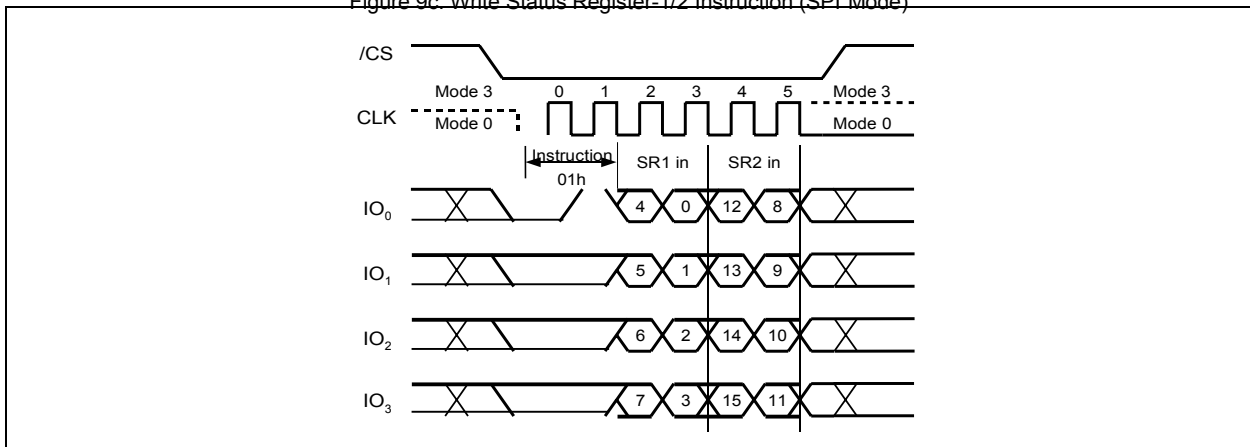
Figure 9c. Write Status Register-1/2 Instruction (SPI Mode)

/CS

Mode 3 0 1 2 3 4 5 Mode 3

CLK Mode 0 Mode 0

Instruction 01h

SR1 in SR2 in

$IO_0$ 4 0 12 8

$IO_1$ 5 1 13 9

$IO_2$ 6 2 14 10

$IO_3$ 7 3 15 11